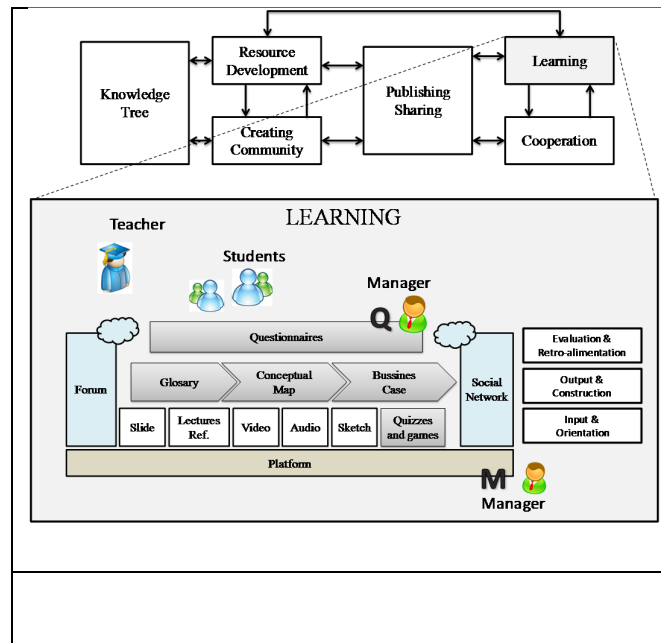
Knowledge Tree

Resource Development

Creating Community

Publishing Sharing

Learning

Cooperation

LEARNING

Teacher

Students

Manager

Q

Questionnaires

Forum

Glosary

Conceptual Map

Bussines Case

Social Network

Slide

Lectures Ref.

Video

Audio

Sketch

Quizzes and games

Platform

M

Manager

Evaluation & Retro-alimentation

Output & Construction

Input & Orientation